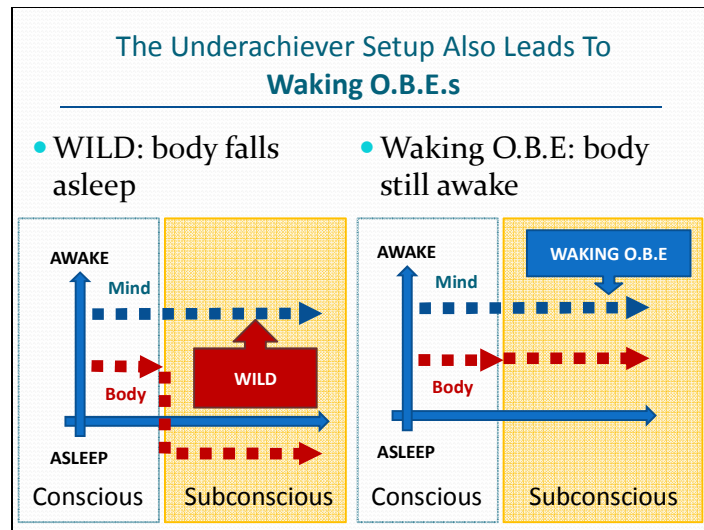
The Underachiever Setup Also Leads To
**Waking O.B.E.s**

- WILD: body falls asleep
- Waking O.B.E: body still awake

AWAKE
Mind
Body
WILD
ASLEEP
Conscious
Subconscious

AWAKE
WAKING O.B.E
Mind
Body
ASLEEP
Conscious
Subconscious